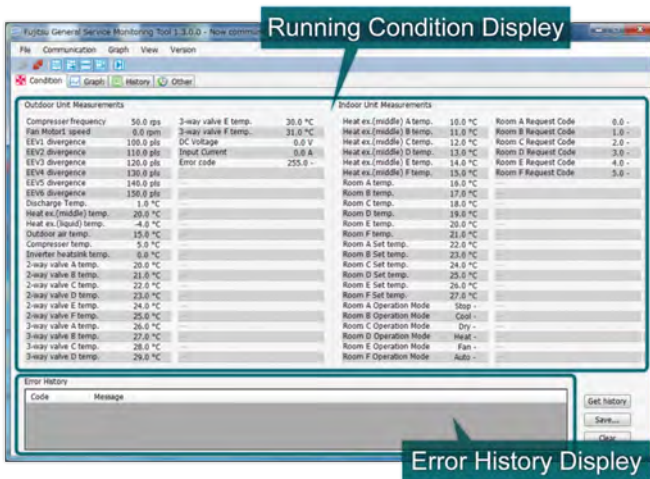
Fujitsu General Service Monitoring Tool 1.3.0.0 - Now commu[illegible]

File Communication Graph View Version

Condition Graph History Other

Running Condition Displey

Outdoor Unit Measurements

| | | | |
|---|---|---|---|
| Compressor frequency | 50.0 rps | 3-way valve E temp. | 30.0 °C |
| Fan Motor1 speed | 0.0 rpm | 3-way valve F temp. | 31.0 °C |
| EEV1 divergence | 100.0 pls | DC Voltage | 0.0 V |
| EEV2 divergence | 110.0 pls | Input Current | 0.0 A |
| EEV3 divergence | 120.0 pls | Error code | 255.0 - |
| EEV4 divergence | 130.0 pls | --- | |
| EEV5 divergence | 140.0 pls | --- | |
| EEV6 divergence | 150.0 pls | --- | |
| Discharge Temp. | 1.0 °C | --- | |
| Heat ex.(middle) temp. | 20.0 °C | --- | |
| Heat ex.(liquid) temp. | -4.0 °C | --- | |
| Outdoor air temp. | 15.0 °C | --- | |
| Compressor temp. | 5.0 °C | --- | |
| Inverter heatsink temp. | 0.0 °C | --- | |
| 2-way valve A temp. | 20.0 °C | --- | |
| 2-way valve B temp. | 21.0 °C | --- | |
| 2-way valve C temp. | 22.0 °C | --- | |
| 2-way valve D temp. | 23.0 °C | --- | |
| 2-way valve E temp. | 24.0 °C | --- | |
| 2-way valve F temp. | 25.0 °C | --- | |
| 3-way valve A temp. | 26.0 °C | --- | |
| 3-way valve B temp. | 27.0 °C | --- | |
| 3-way valve C temp. | 28.0 °C | --- | |
| 3-way valve D temp. | 29.0 °C | --- | |

Indoor Unit Measurements

| | | | |
|---|---|---|---|
| Heat ex.(middle) A temp. | 10.0 °C | Room A Request Code | 0.0 - |
| Heat ex.(middle) B temp. | 11.0 °C | Room B Request Code | 1.0 - |
| Heat ex.(middle) C temp. | 12.0 °C | Room C Request Code | 2.0 - |
| Heat ex.(middle) D temp. | 13.0 °C | Room D Request Code | 3.0 - |
| Heat ex.(middle) E temp. | 14.0 °C | Room E Request Code | 4.0 - |
| Heat ex.(middle) F temp. | 15.0 °C | Room F Request Code | 5.0 - |
| Room A temp. | 16.0 °C | --- | |
| Room B temp. | 17.0 °C | --- | |
| Room C temp. | 18.0 °C | --- | |
| Room D temp. | 19.0 °C | --- | |
| Room E temp. | 20.0 °C | --- | |
| Room F temp. | 21.0 °C | --- | |
| Room A Set temp. | 22.0 °C | --- | |
| Room B Set temp. | 23.0 °C | --- | |
| Room C Set temp. | 24.0 °C | --- | |
| Room D Set temp. | 25.0 °C | --- | |
| Room E Set temp. | 26.0 °C | --- | |
| Room F Set temp. | 27.0 °C | --- | |
| Room A Operation Mode | Stop - | --- | |
| Room B Operation Mode | Cool - | --- | |
| Room C Operation Mode | Dry - | --- | |
| Room D Operation Mode | Heat - | --- | |
| Room E Operation Mode | Fan - | --- | |
| Room F Operation Mode | Auto - | --- | |

Error History

Code Message

Get history

Save...

Clear

Error History Displey